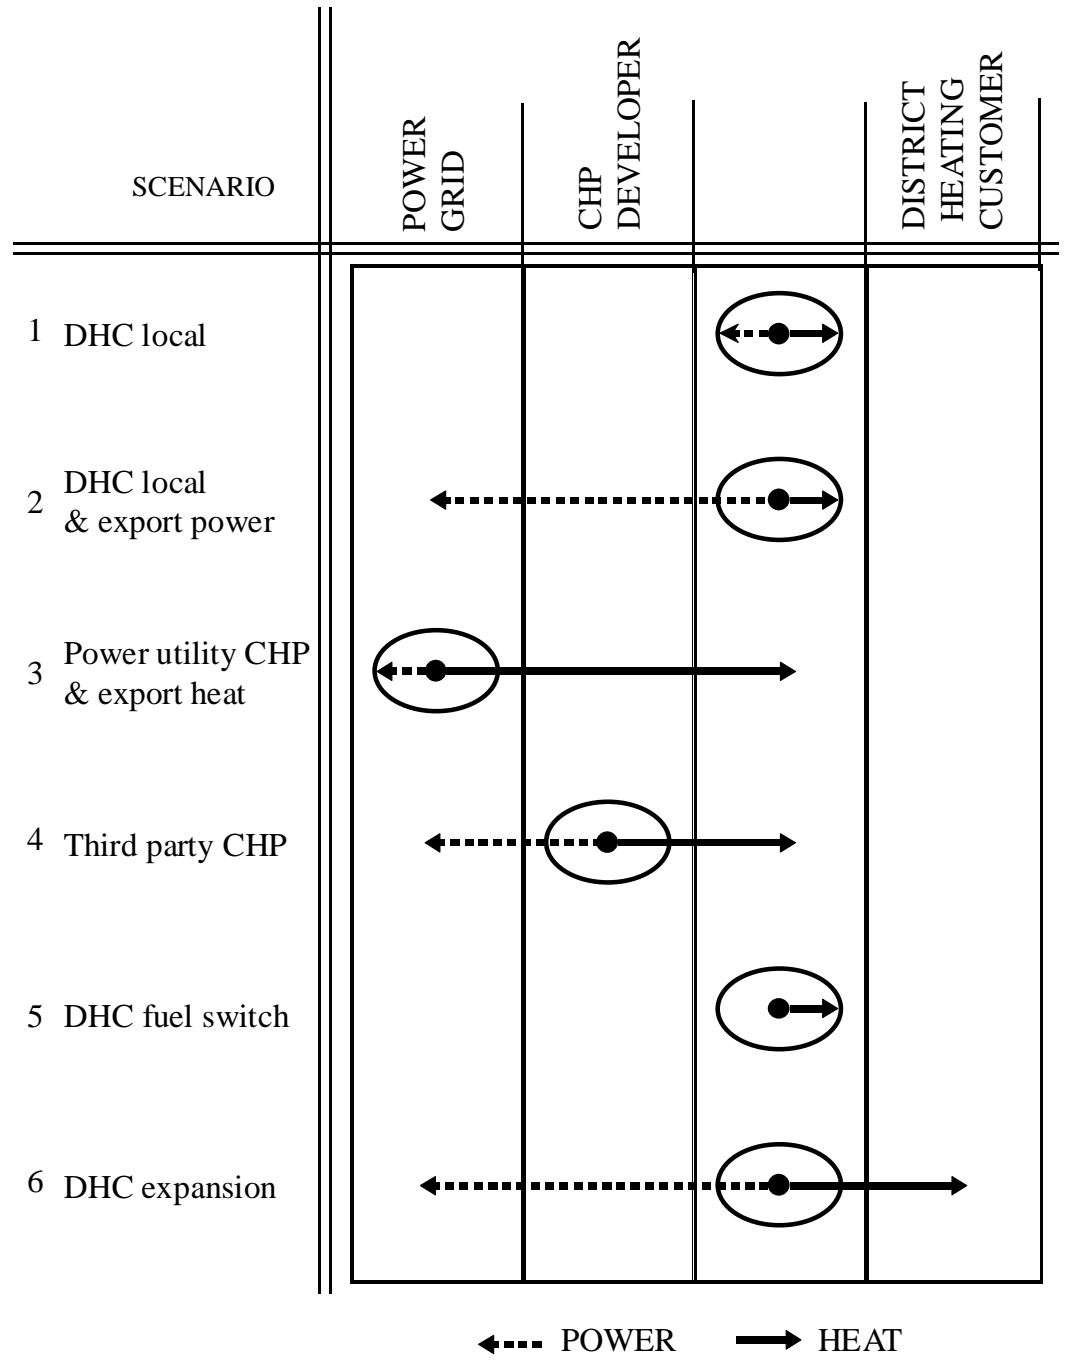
SCENARIO

POWER GRID

CHP DEVELOPER

DISTRICT HEATING CUSTOMER

1 DHC local

2 DHC local & export power

3 Power utility CHP & export heat

4 Third party CHP

5 DHC fuel switch

6 DHC expansion

POWER HEAT